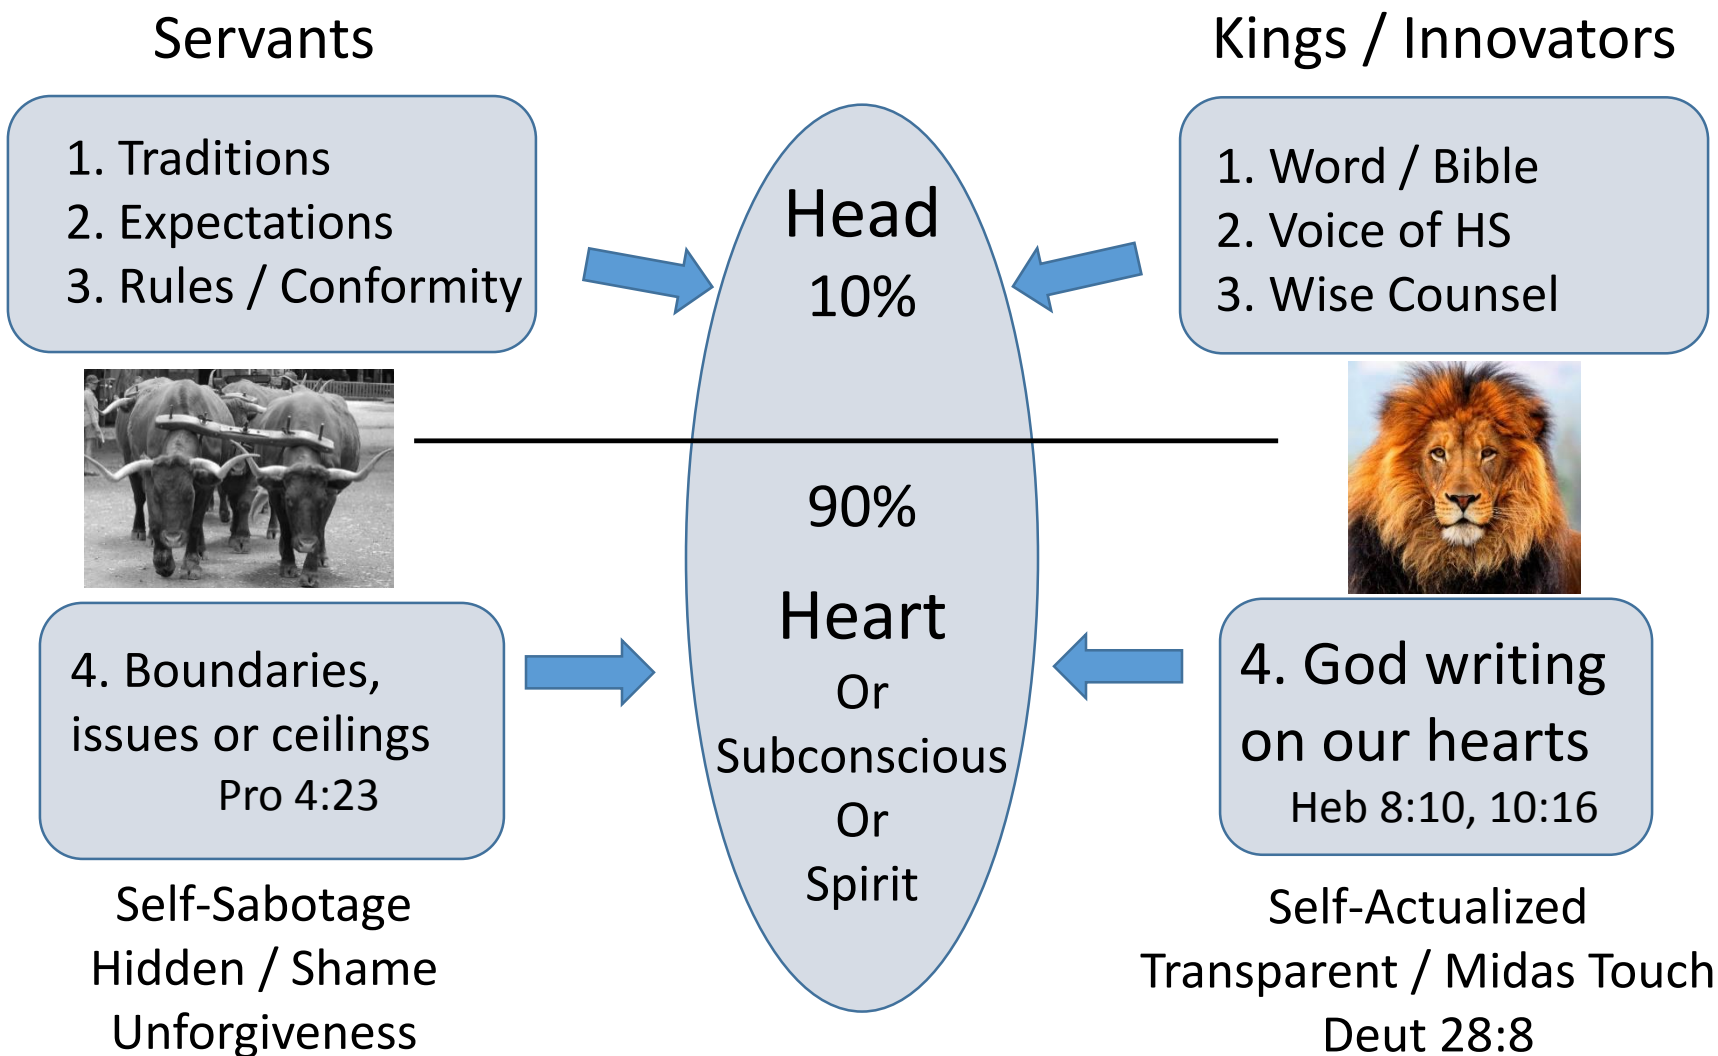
Servants

Kings / Innovators

1. Traditions
2. Expectations
3. Rules / Conformity

Head
10%

1. Word / Bible
2. Voice of HS
3. Wise Counsel

90%

Heart
Or
Subconscious
Or
Spirit

4. Boundaries, issues or ceilings
Pro 4:23

4. God writing on our hearts
Heb 8:10, 10:16

Self-Sabotage
Hidden / Shame
Unforgiveness

Self-Actualized
Transparent / Midas Touch
Deut 28:8